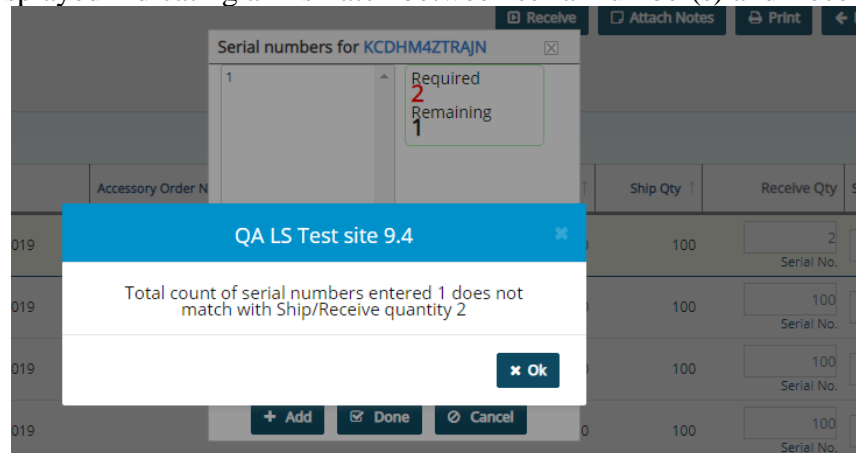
Receive | Attach Notes | Print

Serial numbers for KCDHM4ZTRAJN

1

Required
2
Remaining
1

Accessory Order N

Ship Qty

Receive Qty

019

100

2
Serial No.

019

100

100
Serial No.

019

100

100
Serial No.

019

100

100
Serial No.

QA LS Test site 9.4

Total count of serial numbers entered 1 does not match with Ship/Receive quantity 2

Ok

+ Add | Done | Cancel